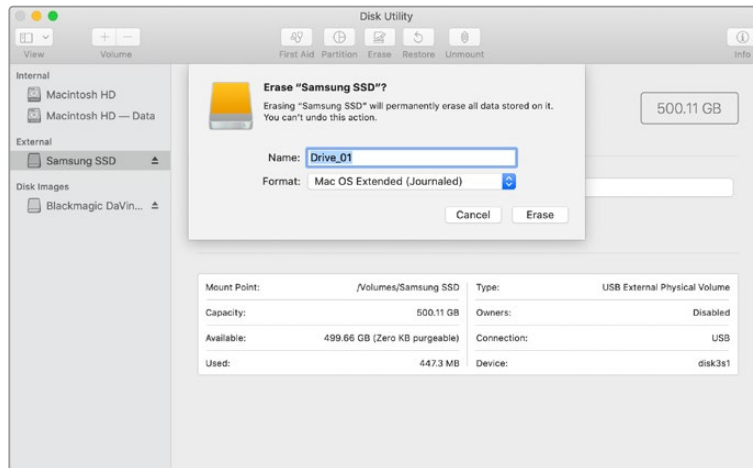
Disk Utility

View Volume

First Aid Partition Erase Restore Unmount

Info

Internal

Macintosh HD

Macintosh HD — Data

External

Samsung SSD

Disk Images

Blackmagic DaVin...

Erase "Samsung SSD"?

Erasing "Samsung SSD" will permanently erase all data stored on it. You can't undo this action.

Name: Drive_01

Format: Mac OS Extended (Journaled)

Cancel Erase

500.11 GB

| Mount Point: | /Volumes/Samsung SSD | Type: | USB External Physical Volume |
|---|---|---|---|
| Capacity: | 500.11 GB | Owners: | Disabled |
| Available: | 499.66 GB (Zero KB purgeable) | Connection: | USB |
| Used: | 447.3 MB | Device: | disk3s1 |